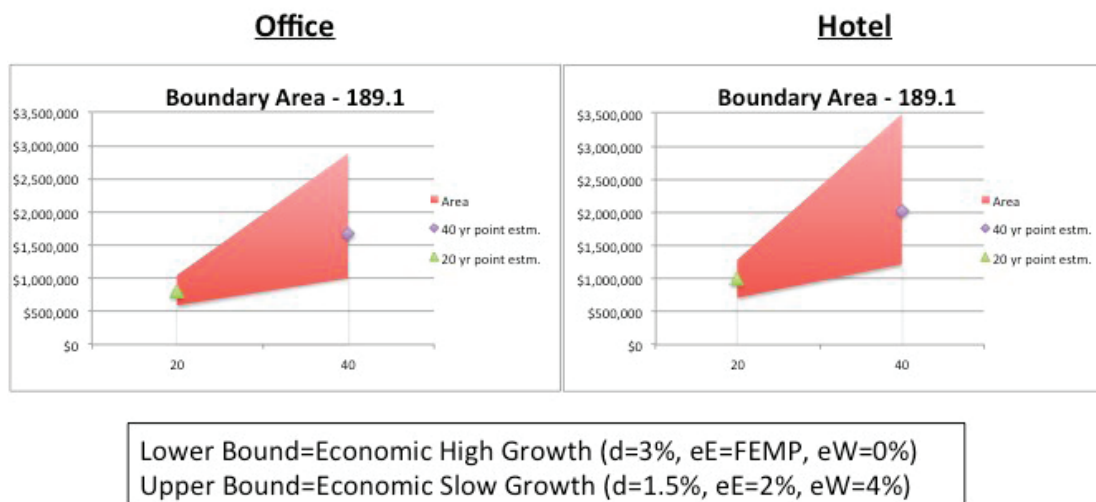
Office

Boundary Area - 189.1

$3,500,000
$3,000,000
$2,500,000
$2,000,000
$1,500,000
$1,000,000
$500,000
$0

20 40

Area
40 yr point estm.
20 yr point estm.

Hotel

Boundary Area - 189.1

$3,500,000
$3,000,000
$2,500,000
$2,000,000
$1,500,000
$1,000,000
$500,000
$0

20 40

Area
40 yr point estm.
20 yr point estm.

Lower Bound=Economic High Growth (d=3%, eE=FEMP, eW=0%)
Upper Bound=Economic Slow Growth (d=1.5%, eE=2%, eW=4%)